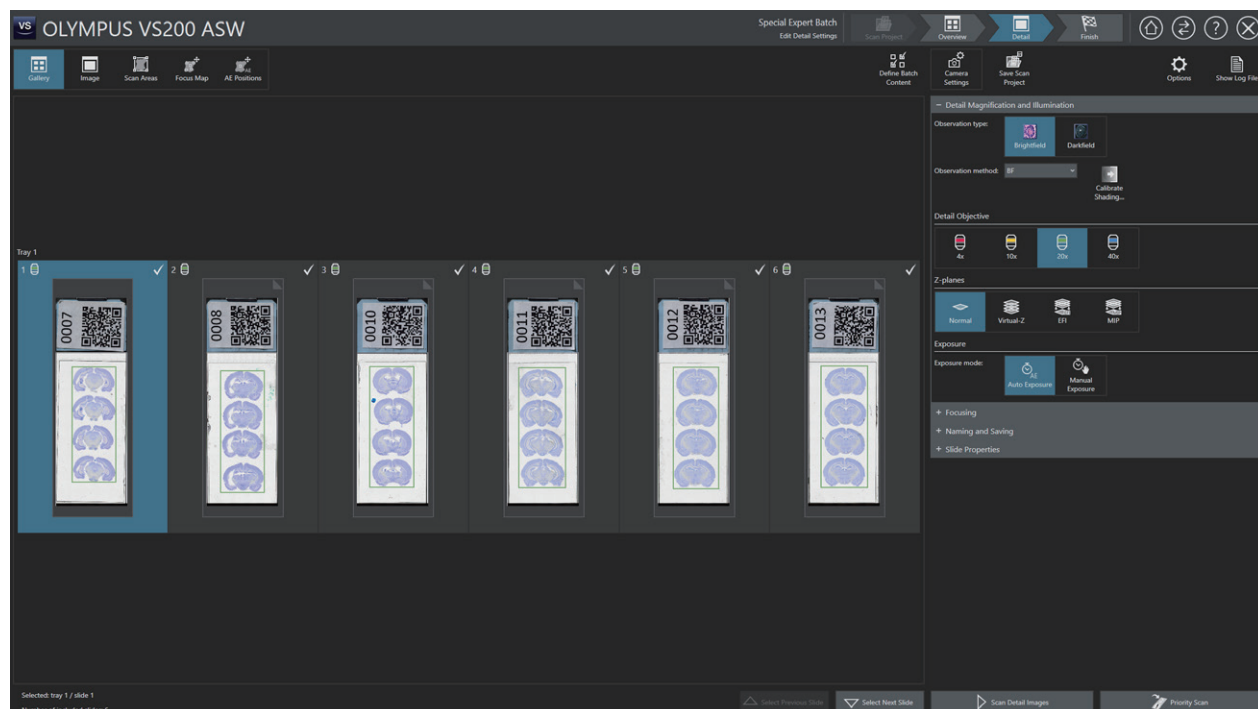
VS OLYMPUS VS200 ASW

Special Expert Batch
Edit Detail Settings

Scan Project
Overview
Detail
Finish

Gallery
Image
Scan Areas
Focus Map
AE Positions

Define Batch Content
Camera Settings
Save Scan Project
Options
Show Log File

− Detail Magnification and Illumination

Observation type:
Brightfield
Darkfield

Observation method: BF

Calibrate Shading...

Detail Objective
4x
10x
20x
40x

Z-planes
Normal
Virtual-Z
EFI
MIP

Exposure
Exposure mode:
Auto Exposure
Manual Exposure

+ Focusing
+ Naming and Saving
+ Slide Properties

Tray 1
1
2
3
4
5
6

0007
0008
0010
0011
0012
0013

Selected: tray 1 / slide 1
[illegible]

Select Previous Slide
Select Next Slide
Scan Detail Images
Priority Scan